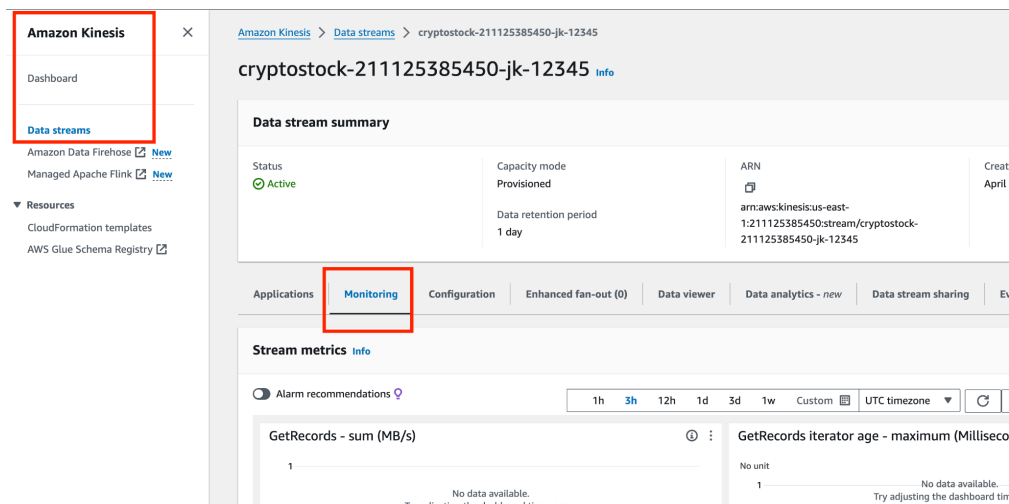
Amazon Kinesis

Dashboard

Data streams

Amazon Data Firehose New

Managed Apache Flink New

Resources

CloudFormation templates

AWS Glue Schema Registry

Amazon Kinesis > Data streams > cryptostock-211125385450-jk-12345

cryptostock-211125385450-jk-12345 Info

Data stream summary

Status
Active

Capacity mode
Provisioned

Data retention period
1 day

ARN
arn:aws:kinesis:us-east-1:211125385450:stream/cryptostock-211125385450-jk-12345

Creat
April

Applications | Monitoring | Configuration | Enhanced fan-out (0) | Data viewer | Data analytics - new | Data stream sharing | Ev

Stream metrics Info

Alarm recommendations

1h 3h 12h 1d 3d 1w Custom UTC timezone

GetRecords - sum (MB/s)

1

No data available.
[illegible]

GetRecords iterator age - maximum (Millisec

No unit

1

No data available.
Try adjusting the dashboard tim